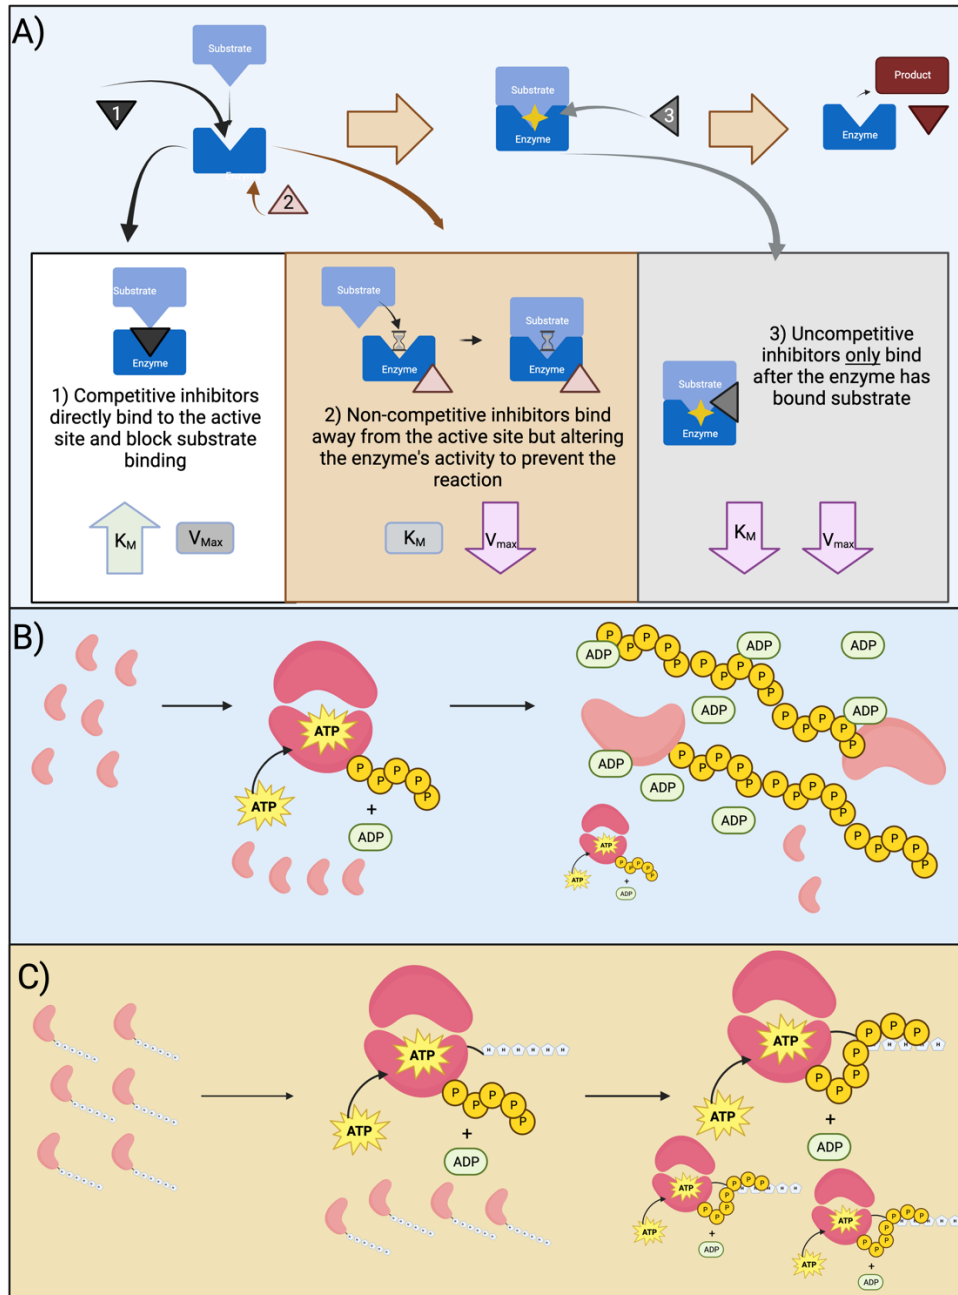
A)

Substrate

1

2

Substrate
Enzyme

3

Product
Enzyme

Substrate
Enzyme

1) Competitive inhibitors directly bind to the active site and block substrate binding

$K_M$

$V_{Max}$

Substrate
Enzyme

Substrate
Enzyme

2) Non-competitive inhibitors bind away from the active site but altering the enzyme's activity to prevent the reaction

$K_M$

$V_{max}$

Substrate
Enzyme

3) Uncompetitive inhibitors only bind after the enzyme has bound substrate

$K_M$

$V_{max}$

B)

ATP
ATP
P P P P P
+
ADP

P P P P P P P P P P P P P
ADP ADP ADP ADP ADP ADP ADP ADP ADP
P P P P P P P P P P P P P P P P P P P P P
ATP ATP ADP

C)

ATP
ATP
P P P P P
+
ADP

ATP
ATP
P P P P P P P
+
ADP

ATP ATP ADP
ATP ATP ADP